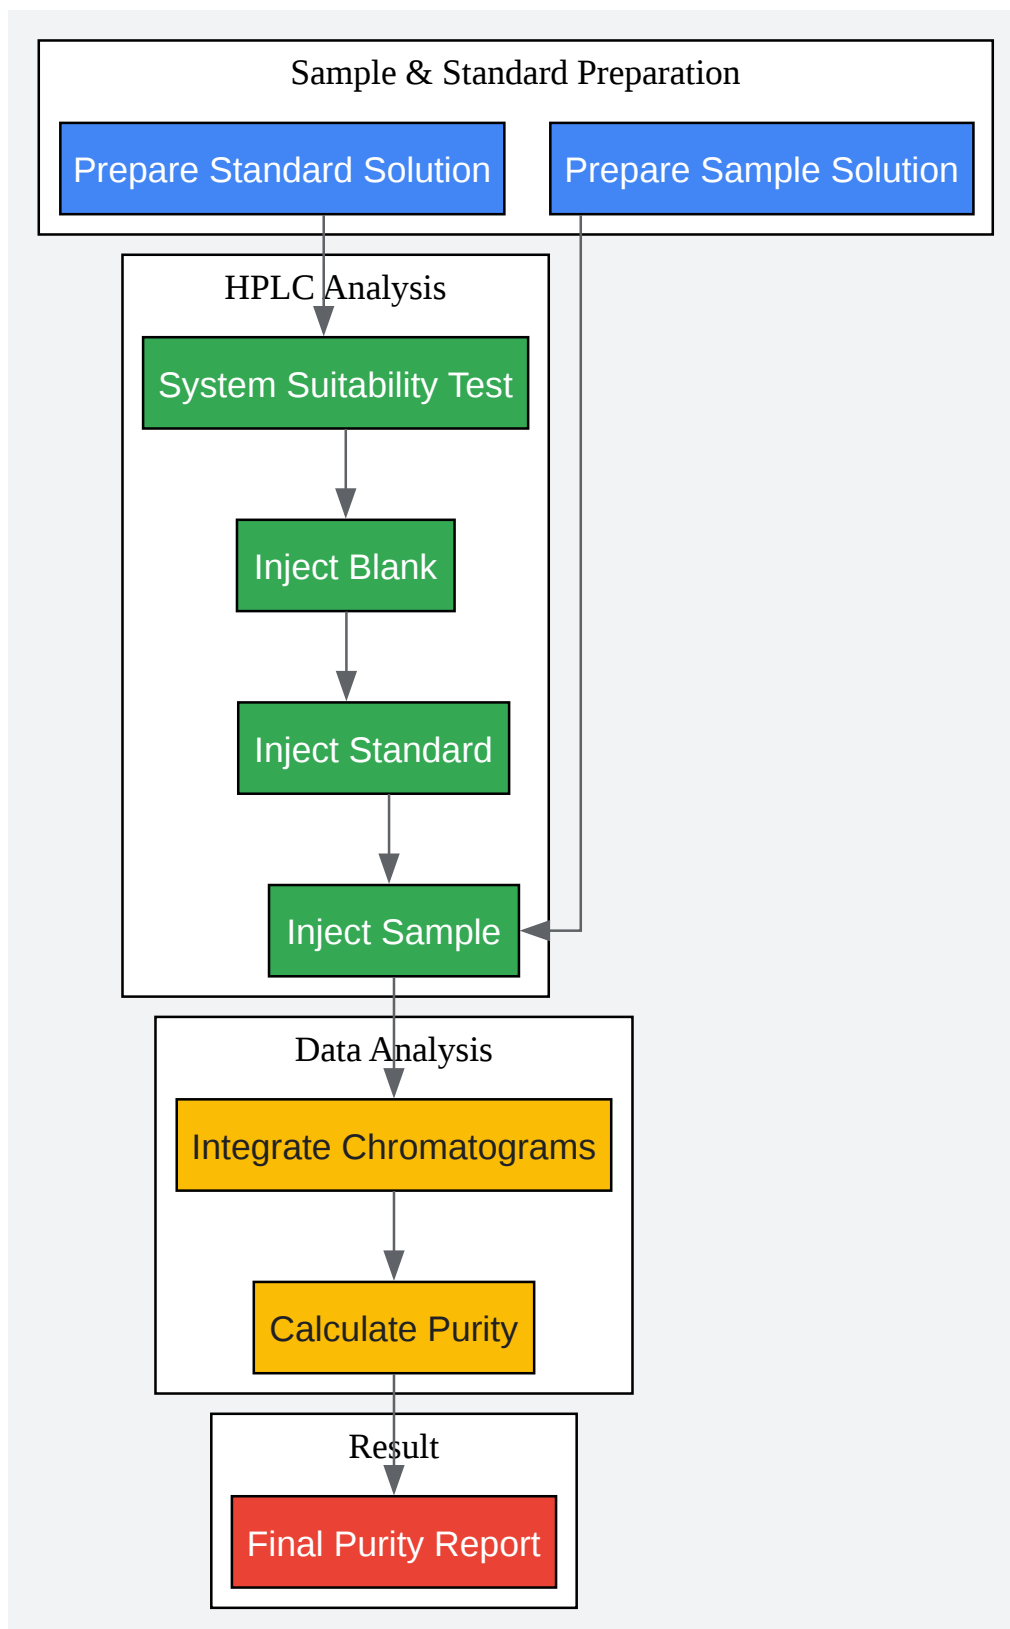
Sample & Standard Preparation

Prepare Standard Solution

Prepare Sample Solution

HPLC Analysis

System Suitability Test

Inject Blank

Inject Standard

Inject Sample

Data Analysis

Integrate Chromatograms

Calculate Purity

Result

Final Purity Report